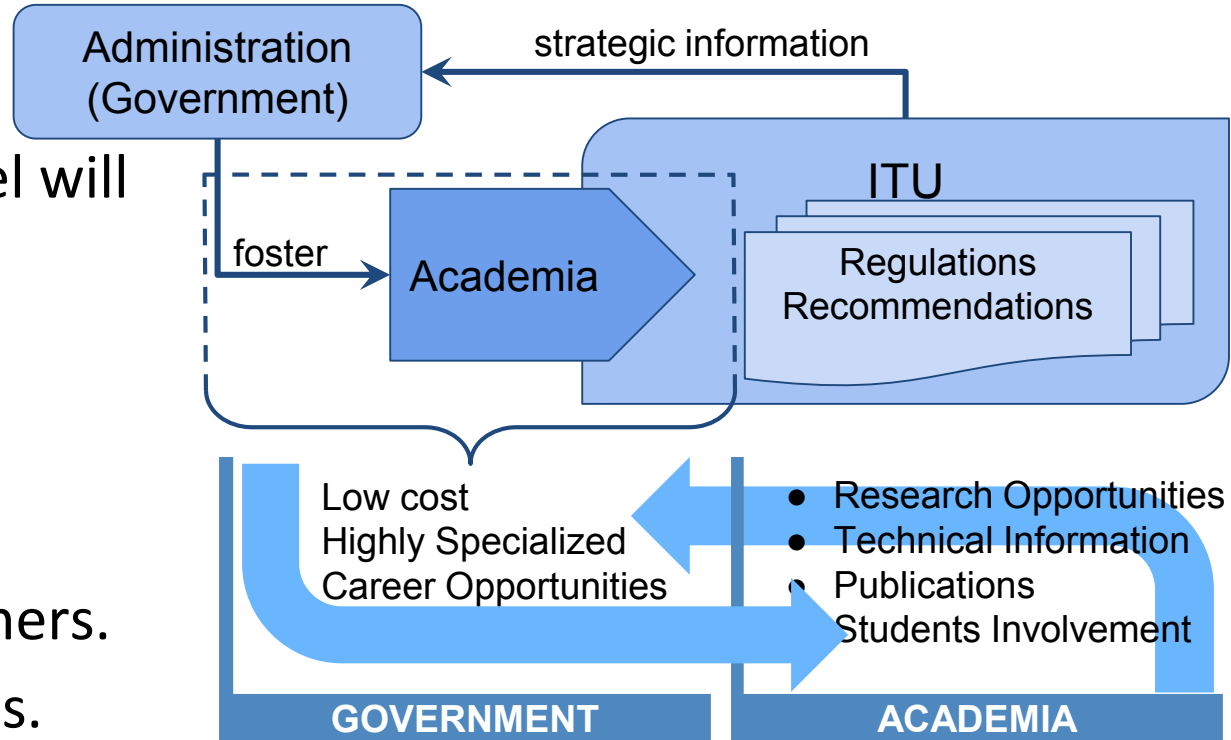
Administration (Government)

strategic information

el will

ITU

foster

Academia

Regulations Recommendations

Low cost
Highly Specialized
Career Opportunities

● Research Opportunities
● Technical Information
● Publications
● Students Involvement

ners.

s.

GOVERNMENT

ACADEMIA